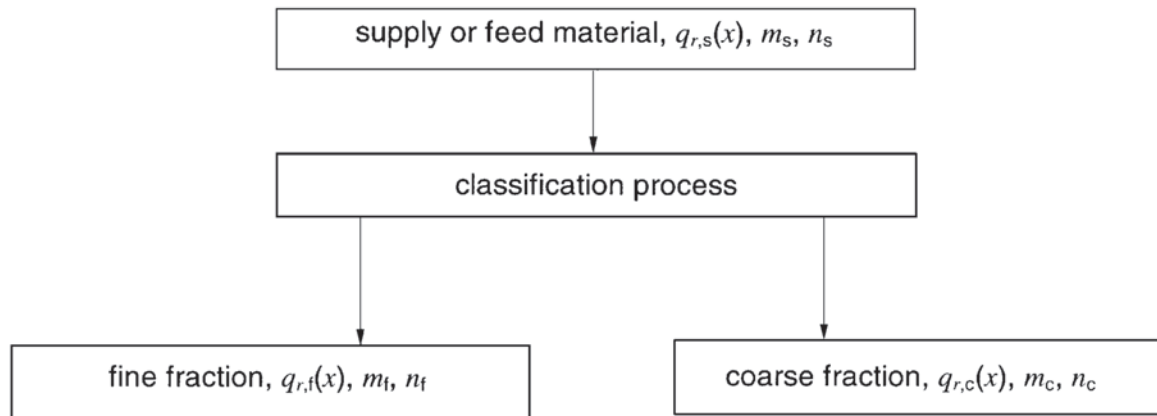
supply or feed material, $q_{r,\mathrm{s}}(x)$, $m_\mathrm{s}$, $n_\mathrm{s}$

classification process

fine fraction, $q_{r,\mathrm{f}}(x)$, $m_\mathrm{f}$, $n_\mathrm{f}$

coarse fraction, $q_{r,\mathrm{c}}(x)$, $m_\mathrm{c}$, $n_\mathrm{c}$